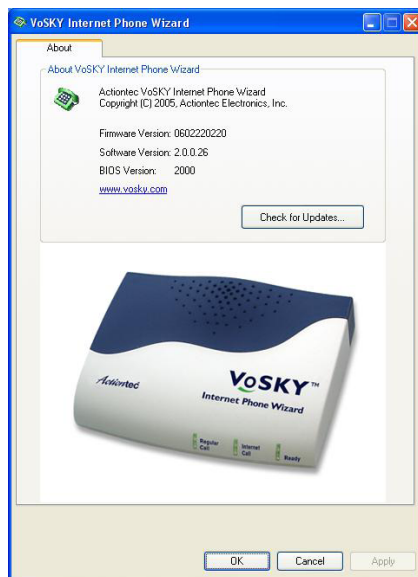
VoSKY Internet Phone Wizard

About

About VoSKY Internet Phone Wizard

Actiontec VoSKY Internet Phone Wizard
Copyright (C) 2005, Actiontec Electronics, Inc.

Firmware Version: 0602220220

Software Version: 2.0.0.26

BIOS Version: 2000

www.vosky.com

Check for Updates...

Actiontec

VoSKY™

Internet Phone Wizard

Regular Call

Internet Call

Ready

OK

Cancel

Apply